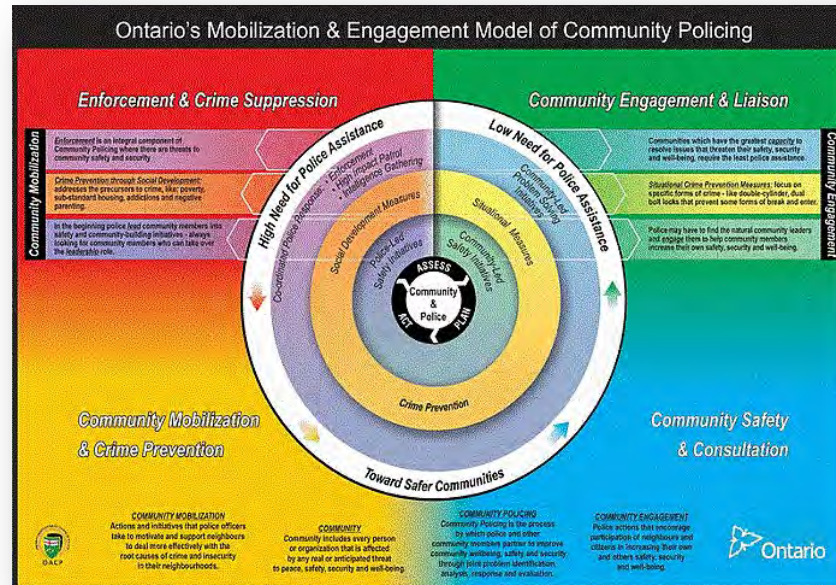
Ontario's Mobilization & Engagement Model of Community Policing

Enforcement & Crime Suppression

Community Engagement & Liaison

Community Mobilization

Community Engagement

Enforcement is an integral component of Community Policing where there are threats to community safety and security.

Crime Prevention through Social Development: addresses the precursors to crime, like: poverty, sub-standard housing, addictions and negative parenting.

In the beginning police lead community members into safety and community-building initiatives - always looking for community members who can take over the leadership role.

Communities which have the greatest capacity to resolve issues that threaten their safety, security and well-being, require the least police assistance.

Situational Crime Prevention Measures: focus on specific forms of crime - like double-cylinder, dual bolt locks that prevent some forms of break and enter.

Police may have to find the natural community leaders and engage them to help community members increase their own safety, security and well-being.

High Need for Police Assistance

Low Need for Police Assistance

Co-ordinated Police Response: • Enforcement • High Impact Patrol • Intelligence Gathering

Social Development Measures

Police-Led Safety Initiatives

Community-Led Problem Solving Initiatives

Situational Measures

Community-Led Safety Initiatives

ASSESS

Community & Police

ACT

PLAN

Crime Prevention

Toward Safer Communities

Community Mobilization & Crime Prevention

Community Safety & Consultation

OACP

COMMUNITY MOBILIZATION
Actions and initiatives that police officers take to motivate and support neighbours to deal more effectively with the root causes of crime and insecurity in their neighbourhoods.

COMMUNITY
Community includes every person or organization that is affected by any real or anticipated threat to peace, safety, security and well-being.

COMMUNITY POLICING
Community Policing is the process by which police and other community members partner to improve community wellbeing, safety and security through joint problem identification, analysis, response and evaluation.

COMMUNITY ENGAGEMENT
Police actions that encourage participation of neighbours and citizens in increasing their own and others safety, security and well-being.

Ontario